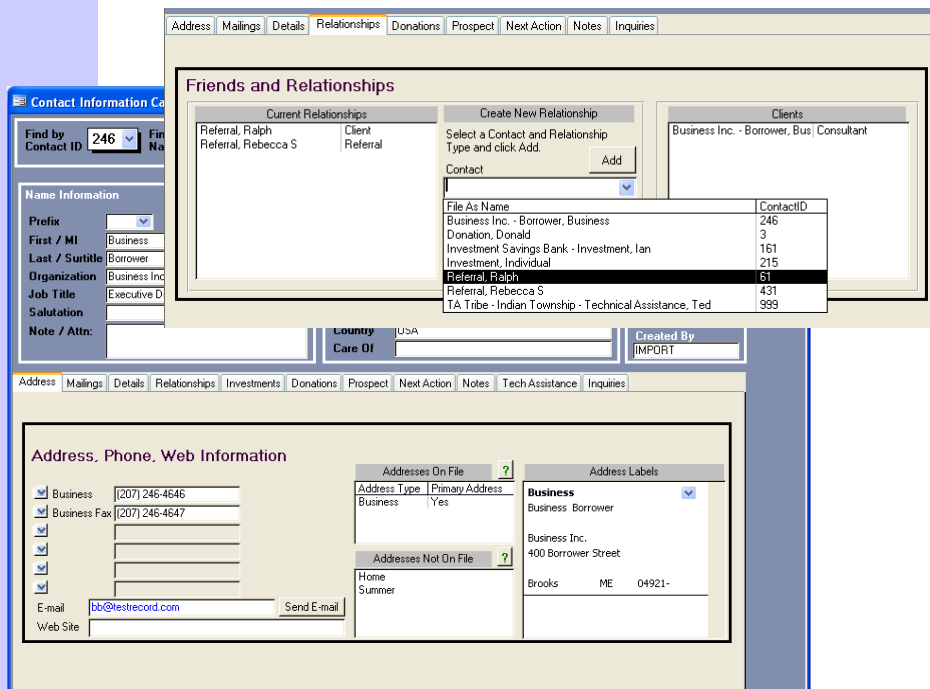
Address | Mailings | Details | Relationships | Donations | Prospect | Next Action | Notes | Inquiries

Friends and Relationships

Current Relationships

| | |
|---|---|
| Referral, Ralph | Client |
| Referral, Rebecca S | Referral |

Create New Relationship

Select a Contact and Relationship Type and click Add.

Contact

Add

| File As Name | ContactID |
|---|---|
| Business Inc. - Borrower, Business | 246 |
| Donation, Donald | 3 |
| Investment Savings Bank - Investment, Ian | 161 |
| Investment, Individual | 215 |
| Referral, Ralph | 61 |
| Referral, Rebecca S | 431 |
| TA Tribe - Indian Township - Technical Assistance, Ted | 999 |

Clients

Business Inc. - Borrower, Bus Consultant

Contact Information Ca

Find by Contact ID 246

Fi Na

Name Information

Prefix

First / MI Business

Last / Surtitle Borrower

Organization Business Inc

Job Title Executive D

Salutation

Note / Attn:

Country USA

Care Of

Created By

IMPORT

Address | Mailings | Details | Relationships | Investments | Donations | Prospect | Next Action | Notes | Tech Assistance | Inquiries

Address, Phone, Web Information

Business (207) 246-4646

Business Fax (207) 246-4647

E-mail bb@testrecord.com

Send E-mail

Web Site

Addresses On File ?

| Address Type | Primary Address |
|---|---|
| Business | Yes |

Addresses Not On File ?

Home

Summer

Address Labels

Business

Business Borrower

Business Inc.

400 Borrower Street

Brooks ME 04921-